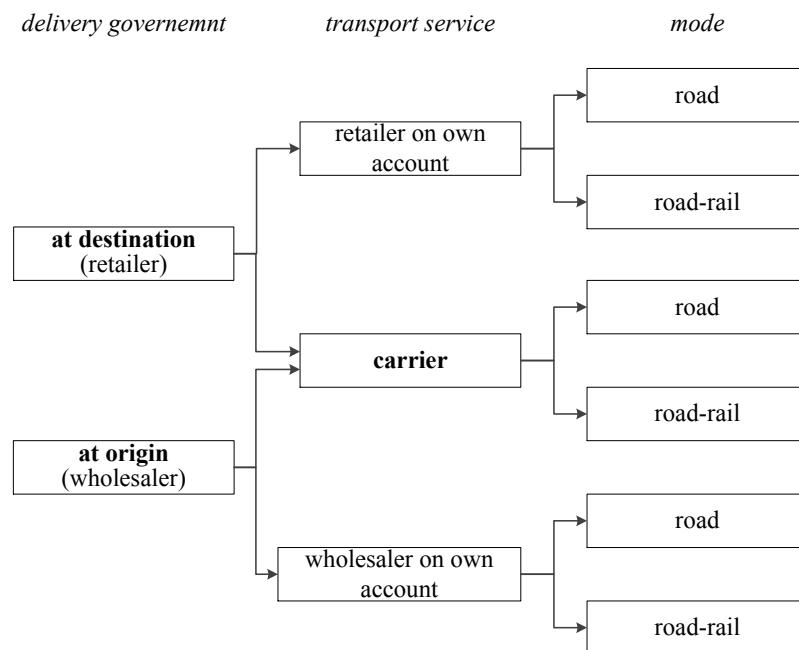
delivery governemnt

transport service

mode

at destination (retailer)

at origin (wholesaler)

retailer on own account

carrier

wholesaler on own account

road

road-rail

road

road-rail

road

road-rail